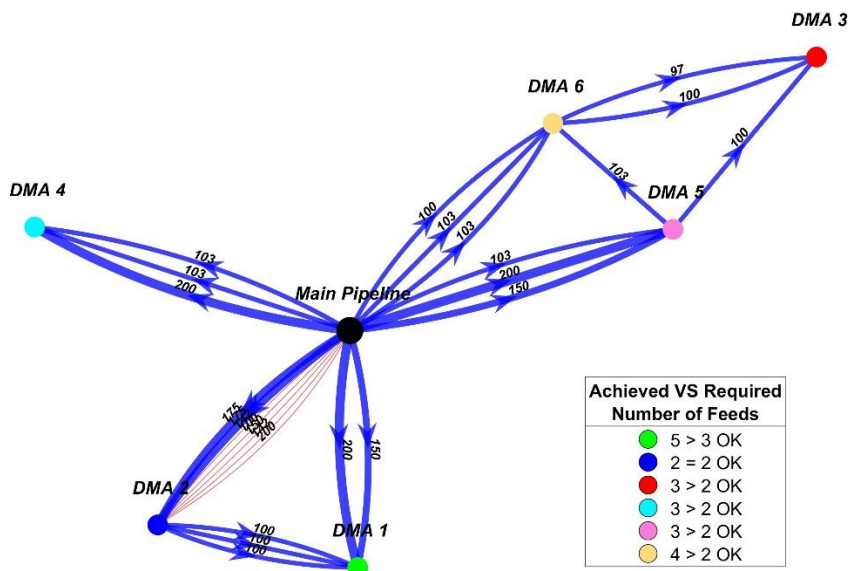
DMA 3

DMA 6

97

100

100

103

DMA 5

DMA 4

100

103

103

103

103

200

200

150

Main Pipeline

175

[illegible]

200

200

150

DMA 2

100

100

100

DMA 1

Achieved VS Required Number of Feeds

5 > 3 OK

2 = 2 OK

3 > 2 OK

3 > 2 OK

3 > 2 OK

4 > 2 OK